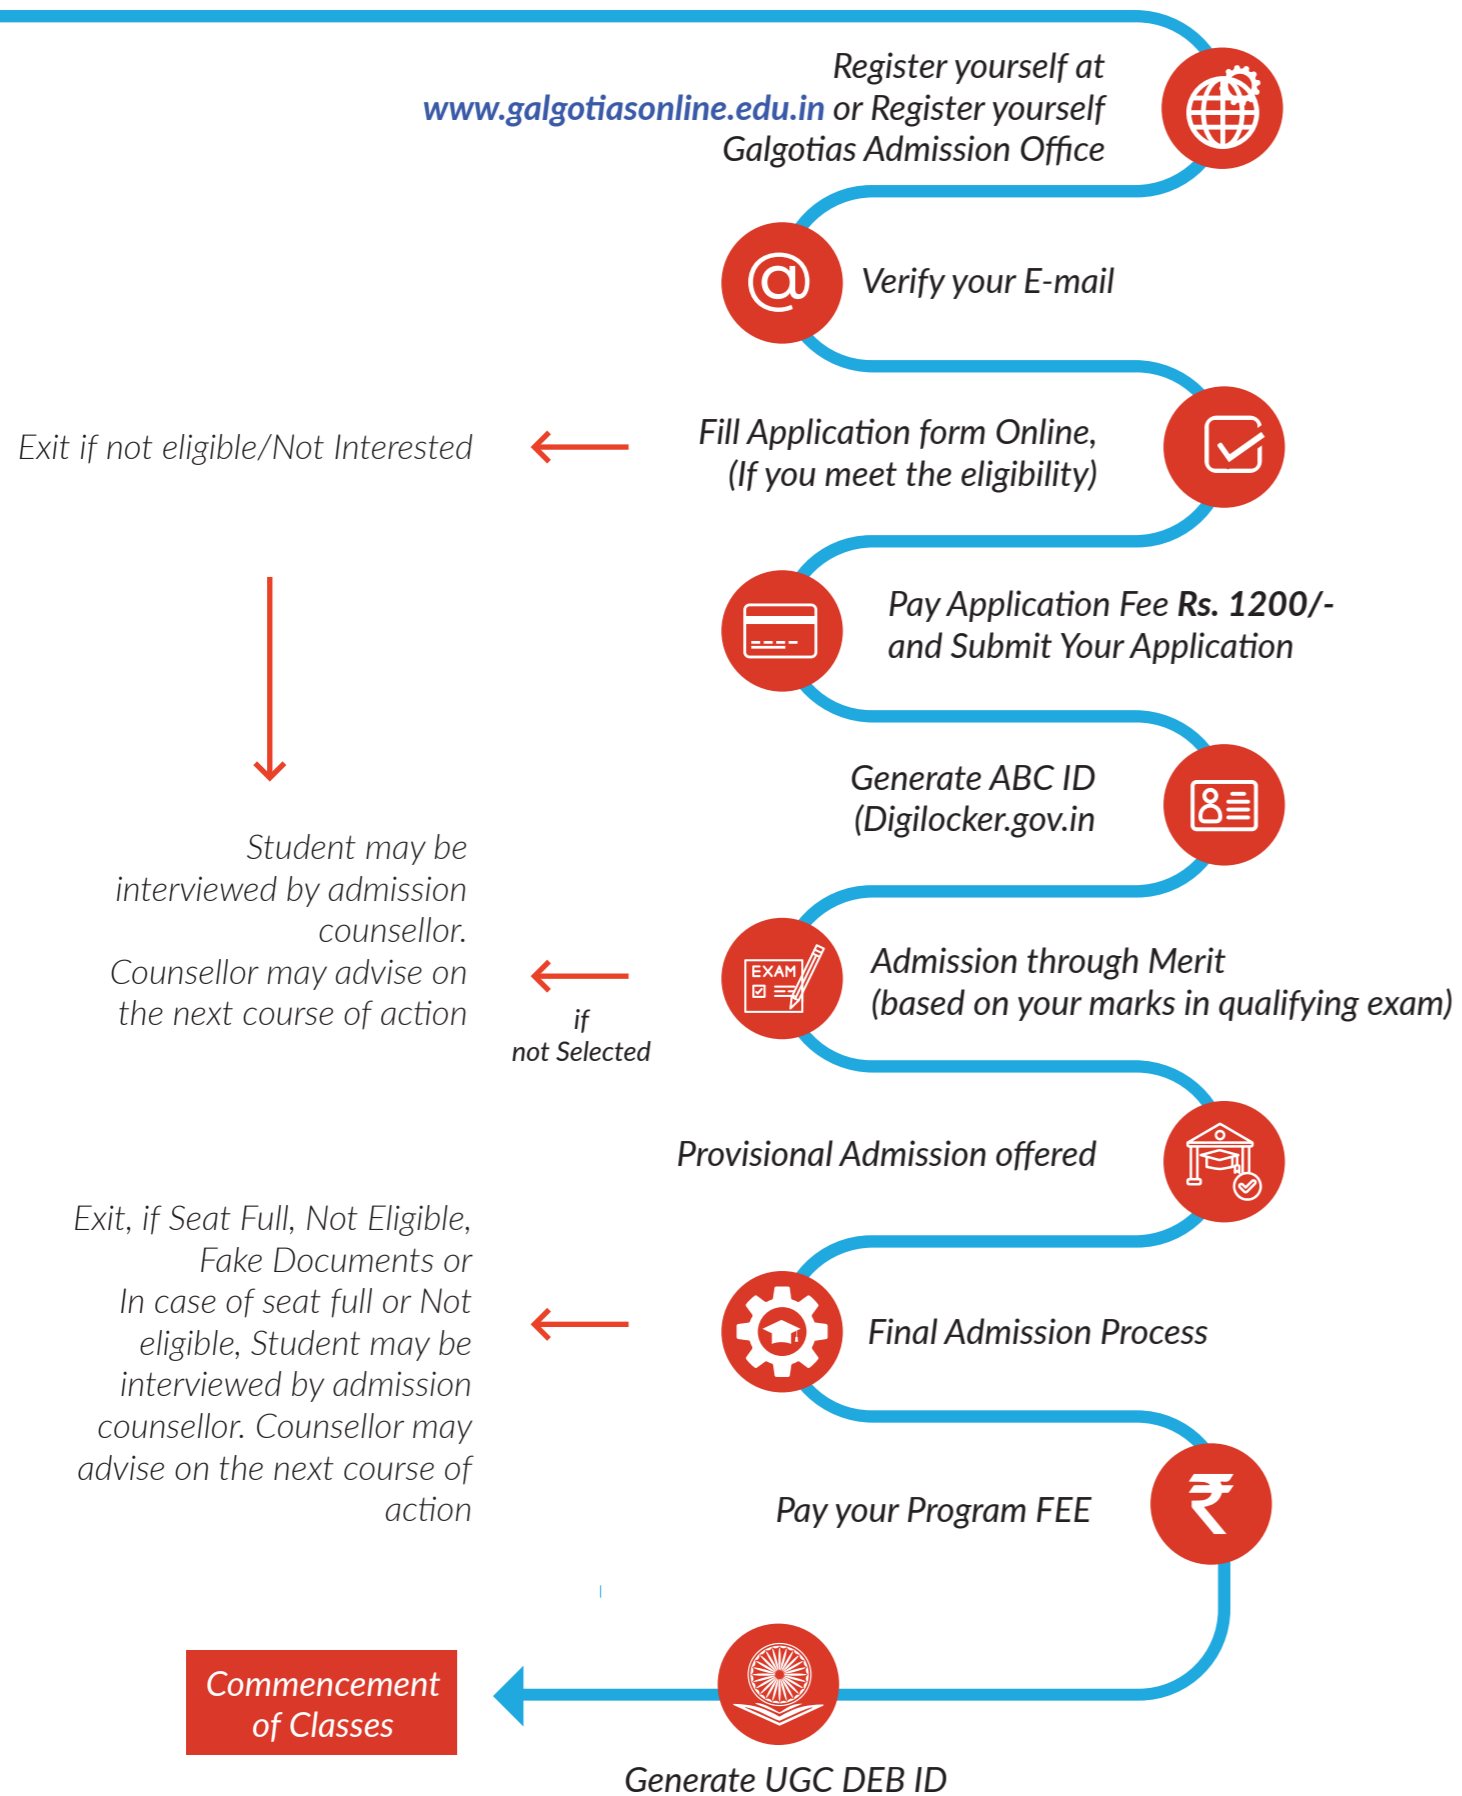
Register yourself at www.galgotiasonline.edu.in or Register yourself Galgotias Admission Office

Verify your E-mail

Exit if not eligible/Not Interested

Fill Application form Online, (If you meet the eligibility)

Pay Application Fee **Rs. 1200/-** and Submit Your Application

Generate ABC ID (Digilocker.gov.in

Student may be interviewed by admission counsellor. Counsellor may advise on the next course of action

if not Selected

EXAM

Admission through Merit (based on your marks in qualifying exam)

Provisional Admission offered

Exit, if Seat Full, Not Eligible, Fake Documents or In case of seat full or Not eligible, Student may be interviewed by admission counsellor. Counsellor may advise on the next course of action

Final Admission Process

Pay your Program FEE

Commencement of Classes

Generate UGC DEB ID